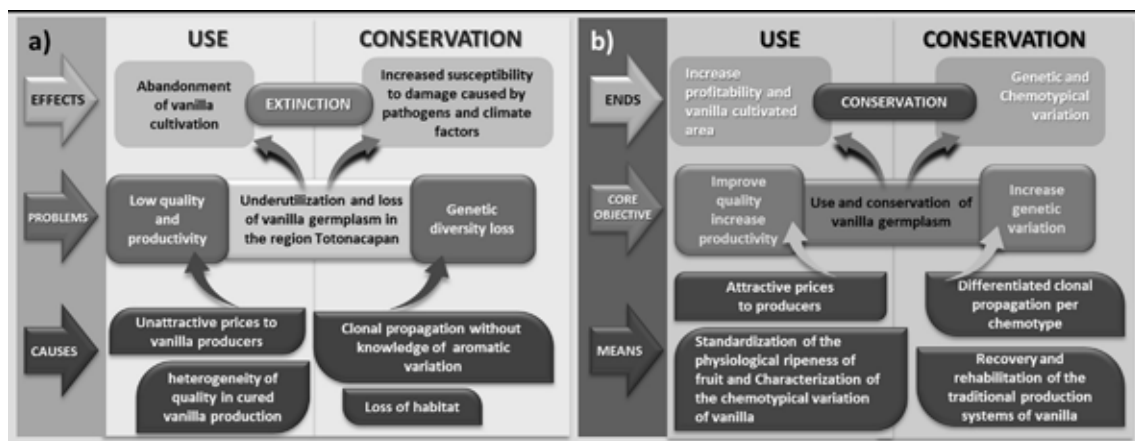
a)

USE

CONSERVATION

EFFECTS

Abandonment of vanilla cultivation

EXTINCTION

Increased susceptibility to damage caused by pathogens and climate factors

PROBLEMS

Low quality and productivity

Underutilization and loss of vanilla germplasm in the region Totonacapan

Genetic diversity loss

CAUSES

Unattractive prices to vanilla producers

heterogeneity of quality in cured vanilla production

Clonal propagation without knowledge of aromatic variation

Loss of habitat

b)

USE

CONSERVATION

ENDS

Increase profitability and vanilla cultivated area

CONSERVATION

Genetic and Chemotypical variation

CORE OBJECTIVE

Improve quality increase productivity

Use and conservation of vanilla germplasm

Increase genetic variation

MEANS

Attractive prices to producers

Differentiated clonal propagation per chemotype

Standardization of the physiological ripeness of fruit and Characterization of the chemotypical variation of vanilla

Recovery and rehabilitation of the traditional production systems of vanilla